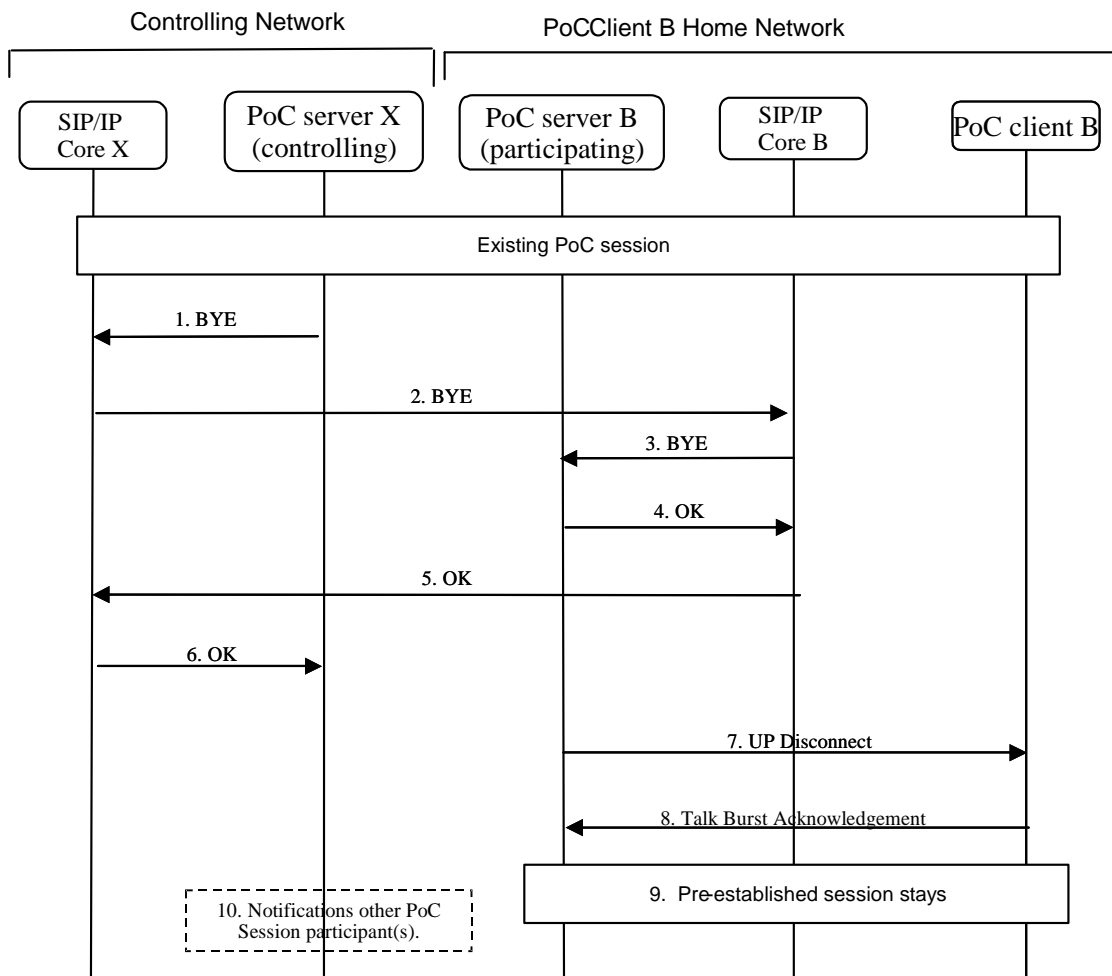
Controlling Network

PoCClient B Home Network

SIP/IP Core X

PoC server X (controlling)

PoC server B (participating)

SIP/IP Core B

PoC client B

Existing PoC session

1. BYE

2. BYE

3. BYE

4. OK

5. OK

6. OK

7. UP Disconnect

8. Talk Burst Acknowledgement

9. Pre-established session stays

10. Notifications other PoC Session participant(s).